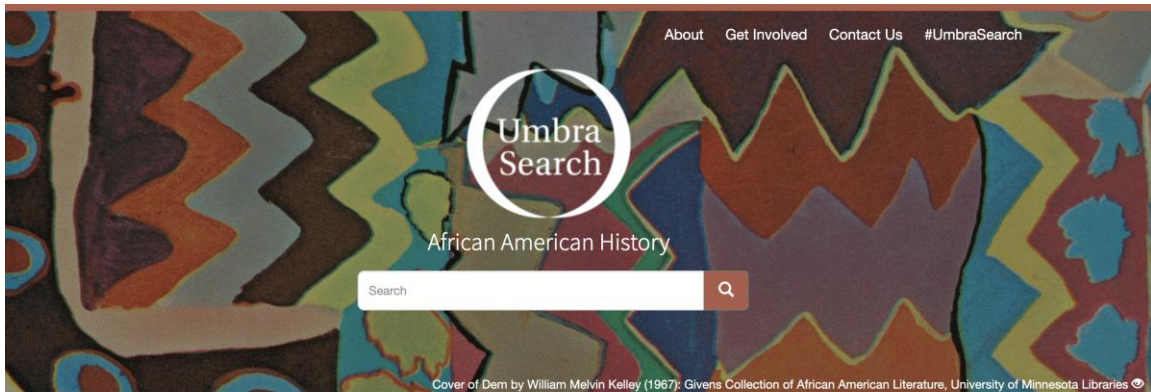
About Get Involved Contact Us #UmbraSearch

Umbra Search

African American History

Search

Cover of Dem by William Melvin Kelley (1967): Givens Collection of African American Literature, University of Minnesota Libraries